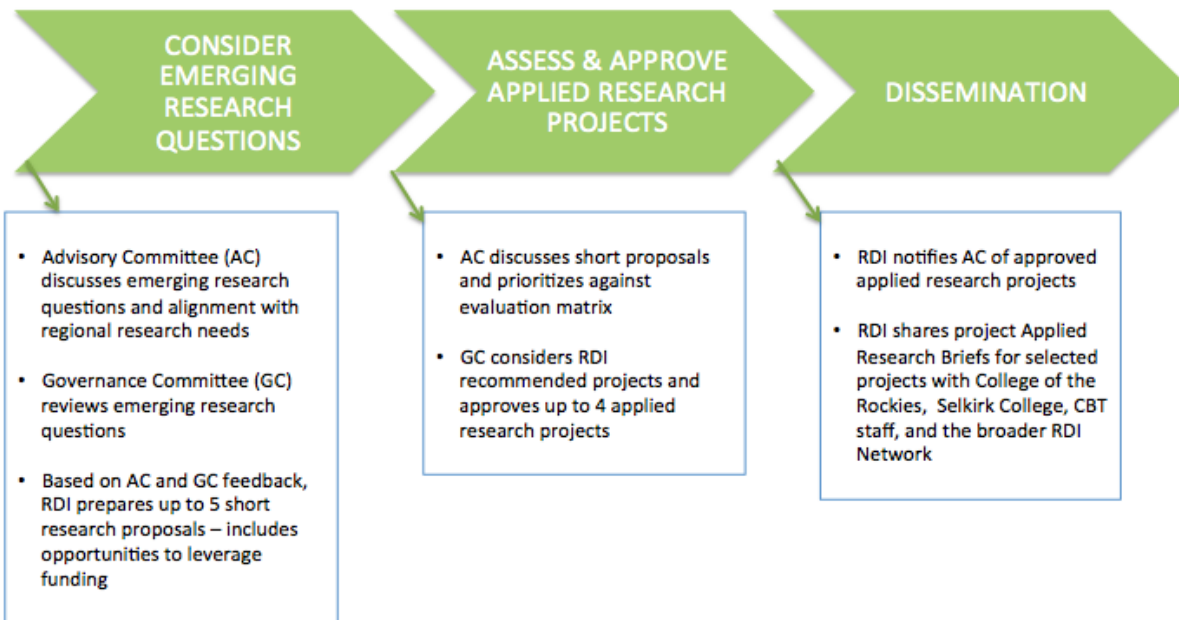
CONSIDER EMERGING RESEARCH QUESTIONS

ASSESS & APPROVE APPLIED RESEARCH PROJECTS

DISSEMINATION

• Advisory Committee (AC) discusses emerging research questions and alignment with regional research needs

• Governance Committee (GC) reviews emerging research questions

• Based on AC and GC feedback, RDI prepares up to 5 short research proposals – includes opportunities to leverage funding

• AC discusses short proposals and prioritizes against evaluation matrix

• GC considers RDI recommended projects and approves up to 4 applied research projects

• RDI notifies AC of approved applied research projects

• RDI shares project Applied Research Briefs for selected projects with College of the Rockies, Selkirk College, CBT staff, and the broader RDI Network